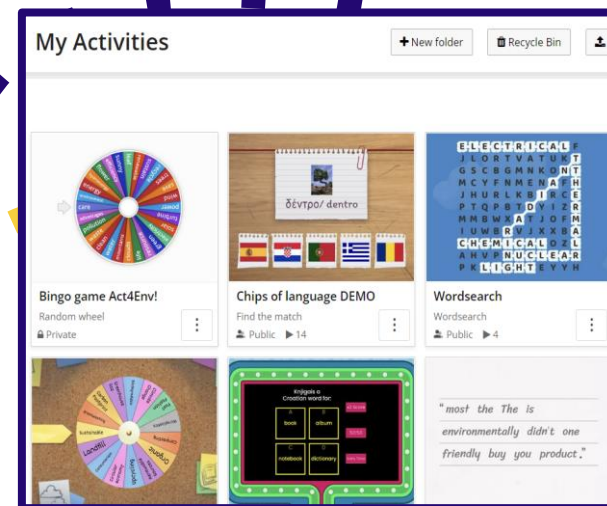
My Activities

New folder

Recycle Bin

δέντρο/ dentro

E L E C T R I C A L F
J L O R T V A T U K T
G S C B G M N K O N T
M C Y F N M E N A F H
J H U R L K B I R C E
P T Q P B T D Y I Z R
M M B W X A T J O F M
I U W B R V I X X B A
C H E M I C A L O Z L
A H V P N U C L E A R
P K L I G H T E Y Y H

Bingo game Act4Env!
Random wheel
Private

Chips of language DEMO
Find the match
Public ▶14

Wordsearch
Wordsearch
Public ▶4

Knjigols o
Creation word/loc

book
album
notebook
dictionary

"most the The is environmentally didn't one friendly buy you product."